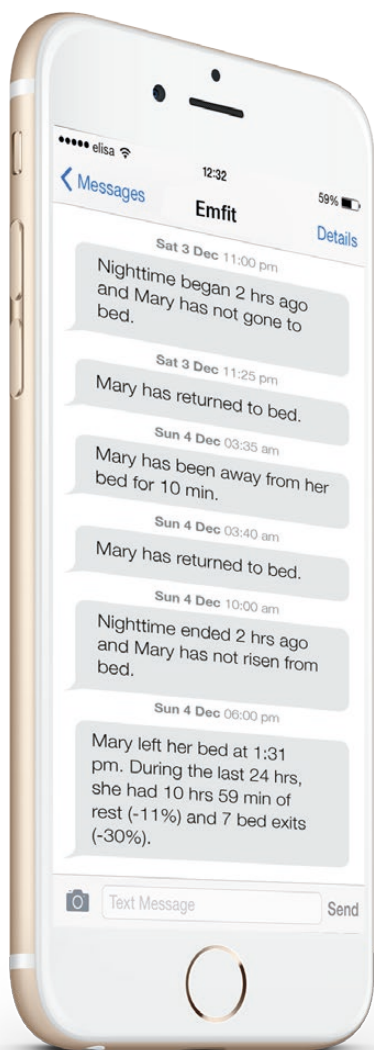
••••• elisa

12:32

59%

< Messages

Emfit

Details

Sat 3 Dec 11:00 pm

Nighttime began 2 hrs ago and Mary has not gone to bed.

Sat 3 Dec 11:25 pm

Mary has returned to bed.

Sun 4 Dec 03:35 am

Mary has been away from her bed for 10 min.

Sun 4 Dec 03:40 am

Mary has returned to bed.

Sun 4 Dec 10:00 am

Nighttime ended 2 hrs ago and Mary has not risen from bed.

Sun 4 Dec 06:00 pm

Mary left her bed at 1:31 pm. During the last 24 hrs, she had 10 hrs 59 min of rest (-11%) and 7 bed exits (-30%).

Text Message

Send